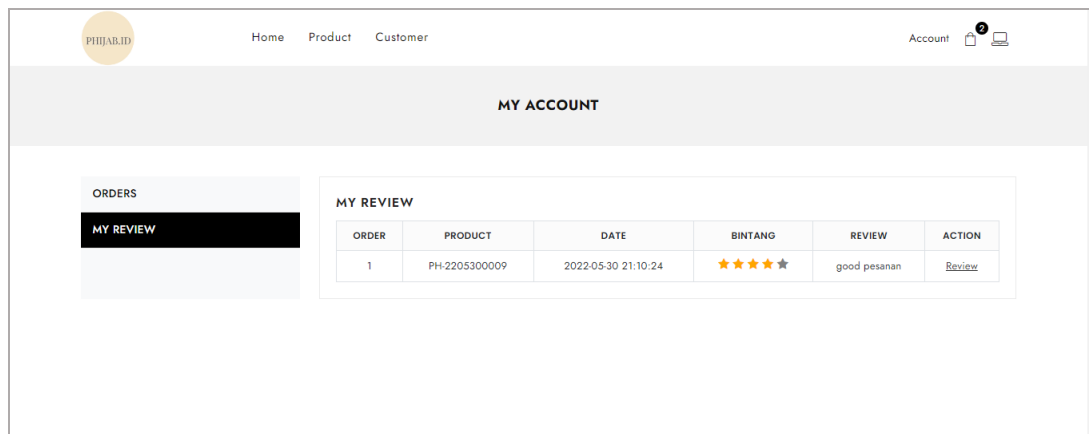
PHIJAB.ID

Home Product Customer

Account 2

MY ACCOUNT

ORDERS

MY REVIEW

MY REVIEW

| ORDER | PRODUCT | DATE | BINTANG | REVIEW | ACTION |
|---|---|---|---|---|---|
| 1 | PH-2205300009 | 2022-05-30 21:10:24 | ★★★★★ | good pesanan | Review |